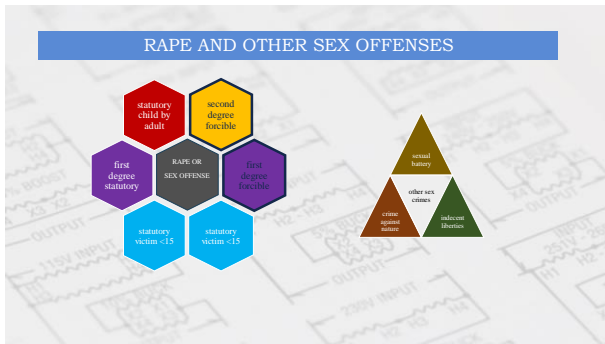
RAPE AND OTHER SEX OFFENSES

statutory child by adult

second degree forcible

first degree statutory

RAPE OR SEX OFFENSE

first degree forcible

statutory victim <15

statutory victim <15

sexual battery

other sex crimes

crime against nature

indecent liberties